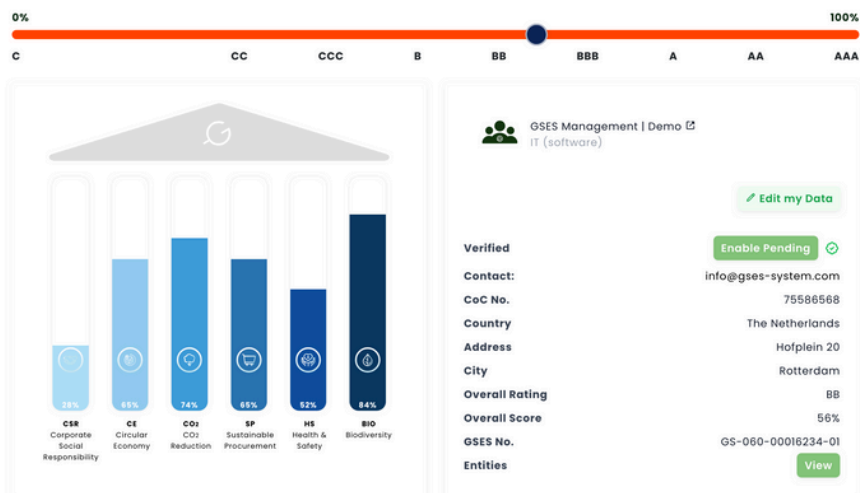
0%

100%

C CC CCC B BB BBB A AA AAA

28%
CSR
Corporate Social Responsibility

65%
CE
Circular Economy

74%
$CO_2$
$CO_2$ Reduction

65%
SP
Sustainable Procurement

52%
HS
Health & Safety

84%
BIO
Biodiversity

GSES Management | Demo
IT (software)

Edit my Data

| | |
|---|---|
| Verified | Enable Pending |
| Contact: | info@gses-system.com |
| CoC No. | 75586568 |
| Country | The Netherlands |
| Address | Hofplein 20 |
| City | Rotterdam |
| Overall Rating | BB |
| Overall Score | 56% |
| GSES No. | GS-060-00016234-01 |
| Entities | View |